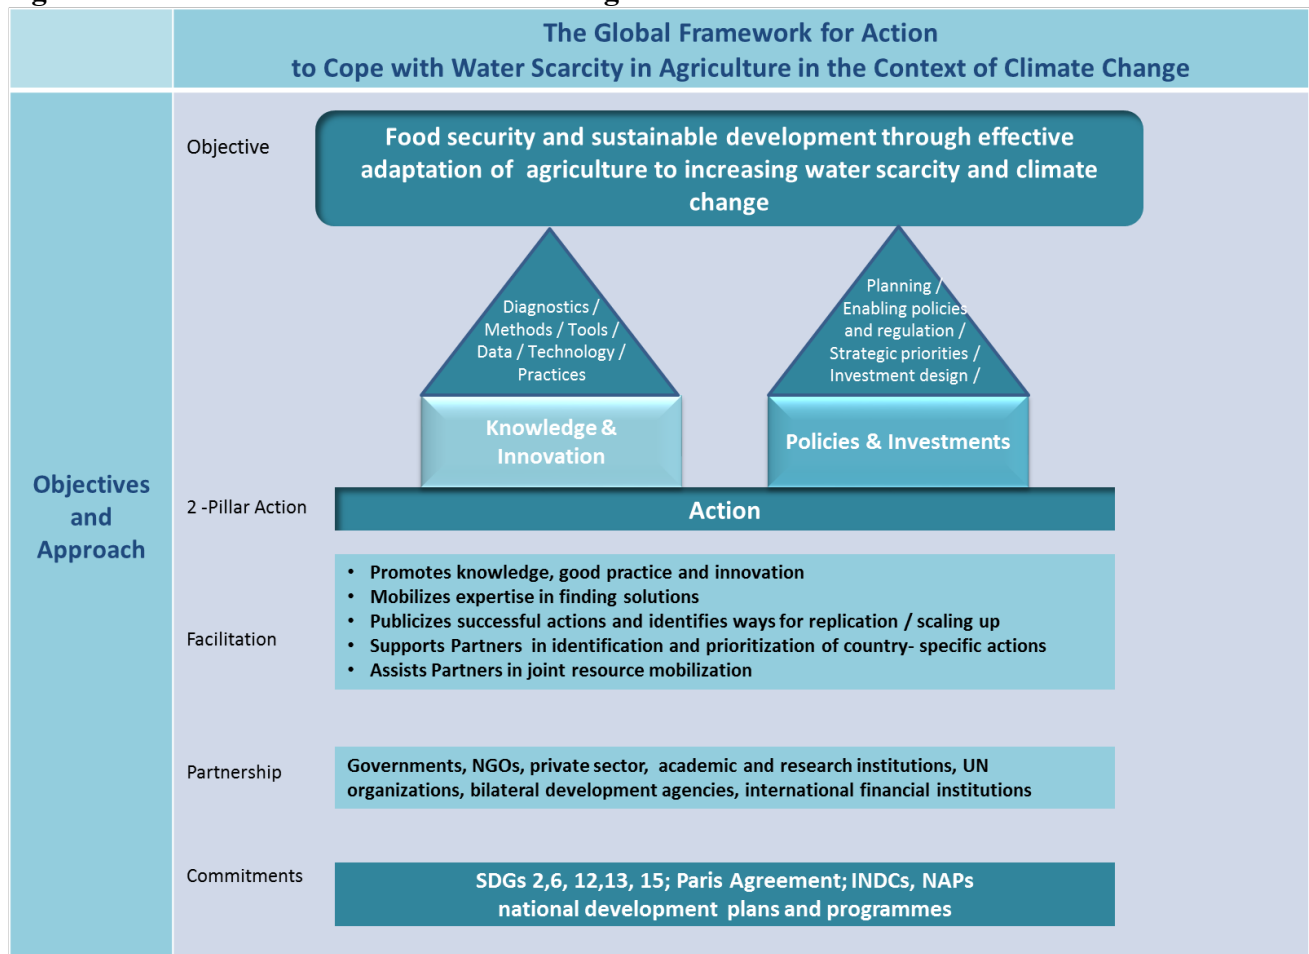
The Global Framework for Action
to Cope with Water Scarcity in Agriculture in the Context of Climate Change

Objectives and Approach

Objective

Food security and sustainable development through effective adaptation of agriculture to increasing water scarcity and climate change

Diagnostics / Methods / Tools / Data / Technology / Practices

Planning / Enabling policies and regulation / Strategic priorities / Investment design /

Knowledge & Innovation

Policies & Investments

2 -Pillar Action

Action

Facilitation

• Promotes knowledge, good practice and innovation
• Mobilizes expertise in finding solutions
• Publicizes successful actions and identifies ways for replication / scaling up
• Supports Partners in identification and prioritization of country- specific actions
• Assists Partners in joint resource mobilization

Partnership

Governments, NGOs, private sector, academic and research institutions, UN organizations, bilateral development agencies, international financial institutions

Commitments

SDGs 2,6, 12,13, 15; Paris Agreement; INDCs, NAPs
national development plans and programmes